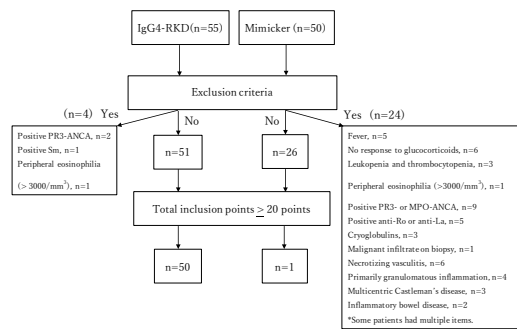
IgG4-RKD(n=55)

Mimicker (n=50)

Exclusion criteria

(n=4) Yes

Positive PR3-ANCA, n=2
Positive Sm, n=1
Peripheral eosinophilia ($>3000/mm^3$), n=1

No

n=51

No

n=26

Yes (n=24)

Fever, n=5
No response to glucocorticoids, n=6
Leukopenia and thrombocytopenia, n=3
Peripheral eosinophilia ($>3000/mm^3$), n=1
Positive PR3- or MPO-ANCA, n=9
Positive anti-Ro or anti-La, n=5
Cryoglobulins, n=3
Malignant infiltrate on biopsy, n=1
Necrotizing vasculitis, n=6
Primarily granulomatous inflammation, n=4
Multicentric Castleman's disease, n=3
Inflammatory bowel disease, n=2
*Some patients had multiple items.

Total inclusion points $\geq$ 20 points

n=50

n=1